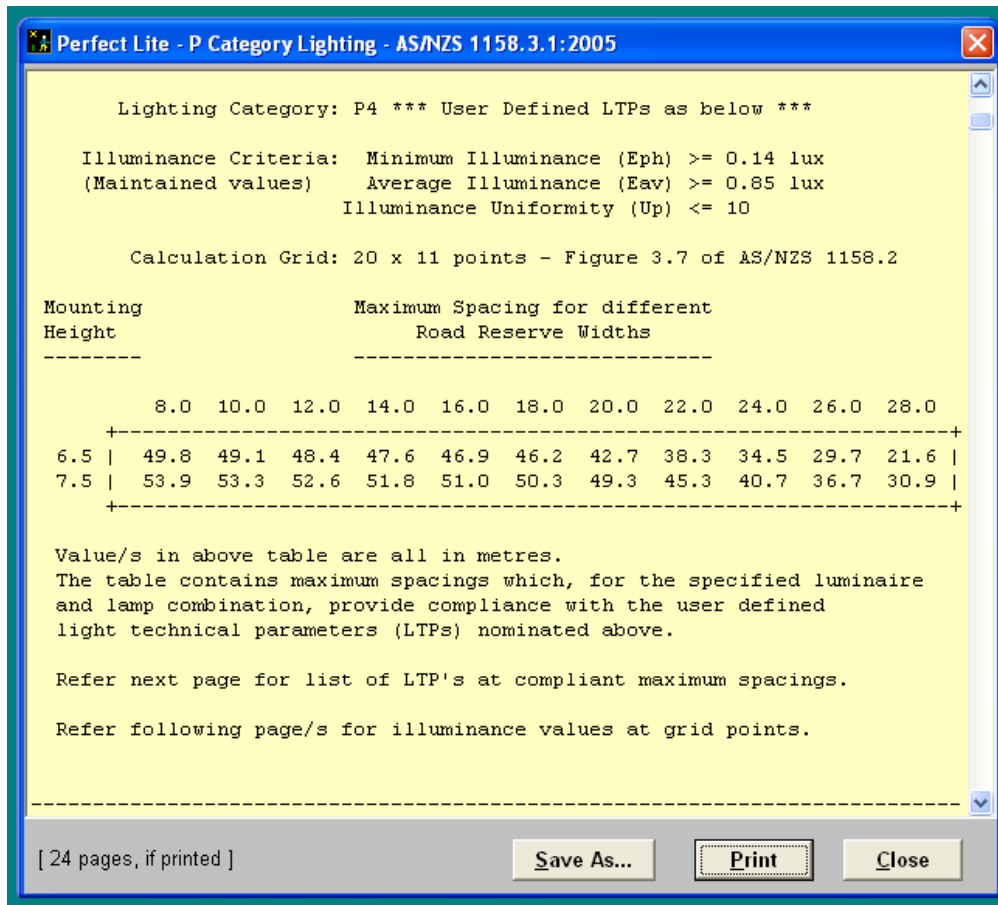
Perfect Lite - P Category Lighting - AS/NZS 1158.3.1:2005

Lighting Category: P4 *** User Defined LTPs as below ***

Illuminance Criteria: Minimum Illuminance (Eph) >= 0.14 lux
(Maintained values) Average Illuminance (Eav) >= 0.85 lux
Illuminance Uniformity (Up) <= 10

Calculation Grid: 20 x 11 points - Figure 3.7 of AS/NZS 1158.2

Mounting Height
--------

Maximum Spacing for different Road Reserve Widths
----------------------------

| | 8.0 | 10.0 | 12.0 | 14.0 | 16.0 | 18.0 | 20.0 | 22.0 | 24.0 | 26.0 | 28.0 |
|---|---|---|---|---|---|---|---|---|---|---|---|
| 6.5 | 49.8 | 49.1 | 48.4 | 47.6 | 46.9 | 46.2 | 42.7 | 38.3 | 34.5 | 29.7 | 21.6 |
| 7.5 | 53.9 | 53.3 | 52.6 | 51.8 | 51.0 | 50.3 | 49.3 | 45.3 | 40.7 | 36.7 | 30.9 |

Value/s in above table are all in metres.
The table contains maximum spacings which, for the specified luminaire and lamp combination, provide compliance with the user defined light technical parameters (LTPs) nominated above.

Refer next page for list of LTP's at compliant maximum spacings.

Refer following page/s for illuminance values at grid points.

--------------------------------------------------------------------------------

[ 24 pages, if printed ]

Save As...

Print

Close